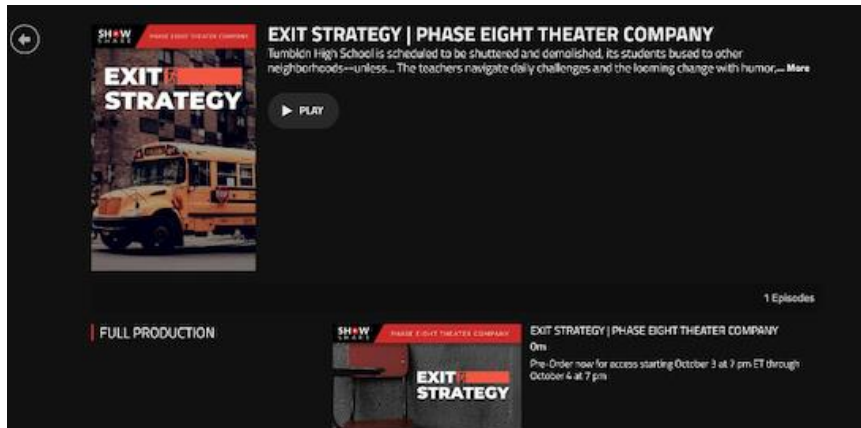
SHOW SHARE

PHASE EIGHT THEATER COMPANY

EXIT STRATEGY

EXIT STRATEGY | PHASE EIGHT THEATER COMPANY

Tumblin High School is scheduled to be shuttered and demolished, its students bused to other neighborhoods—unless... The teachers navigate daily challenges and the looming change with humor,... More

▶ PLAY

1 Episodes

FULL PRODUCTION

SHOW SHARE

PHASE EIGHT THEATER COMPANY

EXIT STRATEGY

EXIT STRATEGY | PHASE EIGHT THEATER COMPANY

0m

Pre-Order now for access starting October 3 at 7 pm ET through October 4 at 7 pm